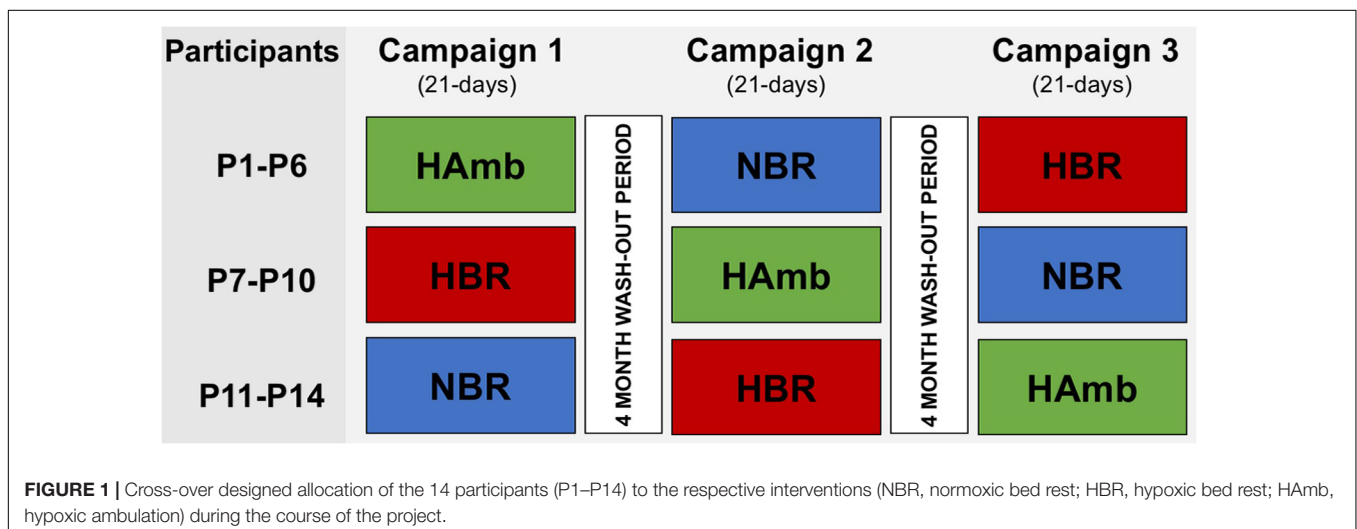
| Participants | Campaign 1 (21-days) | | Campaign 2 (21-days) | | Campaign 3 (21-days) |
|---|---|---|---|---|---|
| P1-P6 | HAmb | 4 MONTH WASH-OUT PERIOD | NBR | 4 MONTH WASH-OUT PERIOD | HBR |
| P7-P10 | HBR | | HAmb | | NBR |
| P11-P14 | NBR | | HBR | | HAmb |

**FIGURE 1 |** Cross-over designed allocation of the 14 participants (P1–P14) to the respective interventions (NBR, normoxic bed rest; HBR, hypoxic bed rest; HAmb, hypoxic ambulation) during the course of the project.